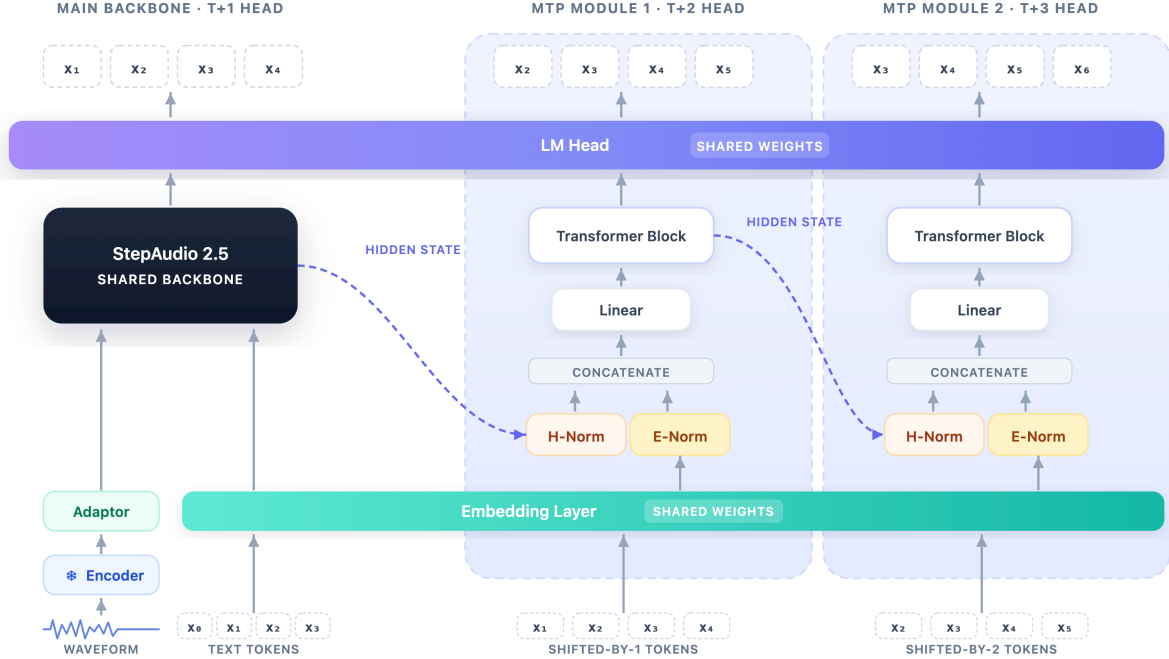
MAIN BACKBONE · T+1 HEAD

MTP MODULE 1 · T+2 HEAD

MTP MODULE 2 · T+3 HEAD

$x_1$ $x_2$ $x_3$ $x_4$

$x_2$ $x_3$ $x_4$ $x_5$

$x_3$ $x_4$ $x_5$ $x_6$

LM Head SHARED WEIGHTS

StepAudio 2.5
SHARED BACKBONE

HIDDEN STATE

Transformer Block

HIDDEN STATE

Transformer Block

Linear

Linear

CONCATENATE

CONCATENATE

H-Norm E-Norm

H-Norm E-Norm

Adaptor

Embedding Layer SHARED WEIGHTS

❄ Encoder

WAVEFORM

$x_0$ $x_1$ $x_2$ $x_3$
TEXT TOKENS

$x_1$ $x_2$ $x_3$ $x_4$
SHIFTED-BY-1 TOKENS

$x_2$ $x_3$ $x_4$ $x_5$
SHIFTED-BY-2 TOKENS